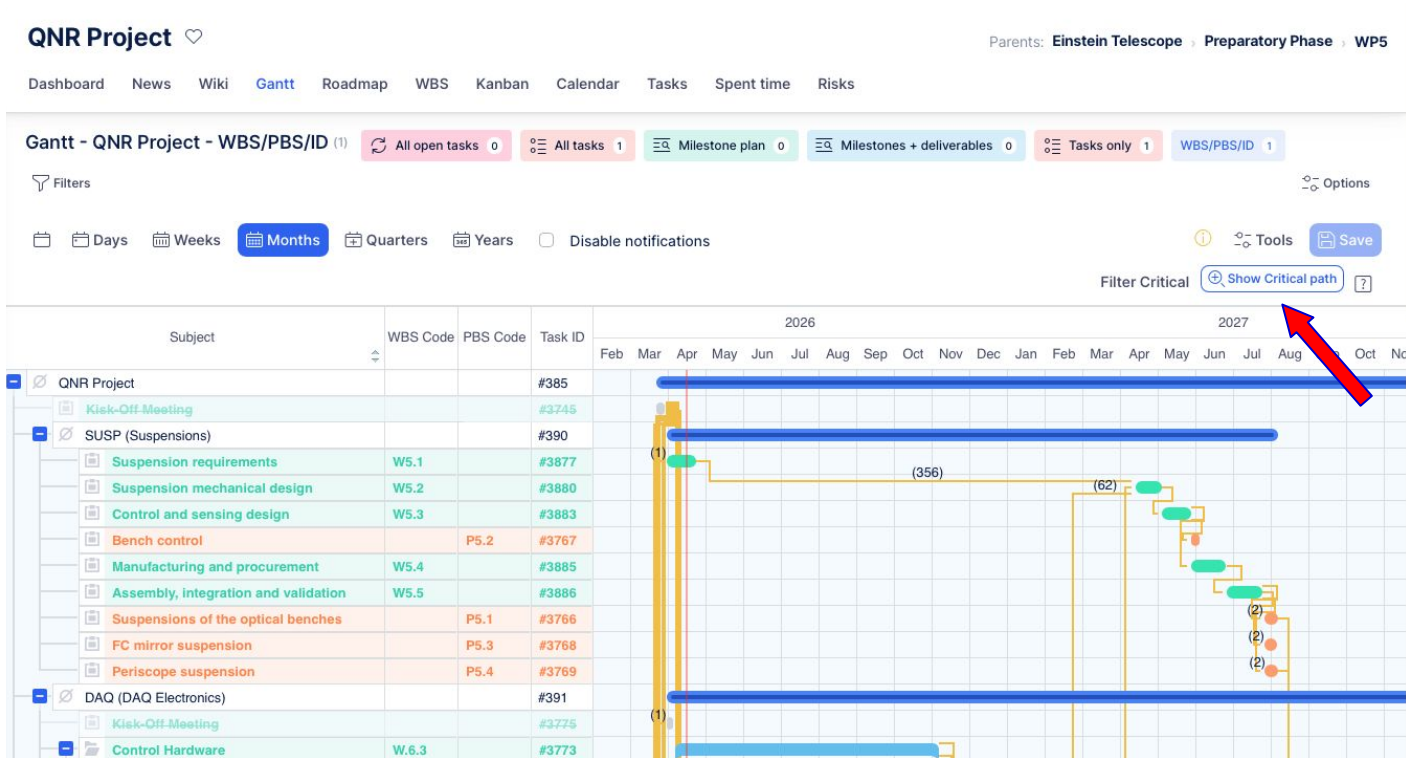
QNR Project ♡

Parents: Einstein Telescope › Preparatory Phase › WP5

Dashboard News Wiki Gantt Roadmap WBS Kanban Calendar Tasks Spent time Risks

Gantt - QNR Project - WBS/PBS/ID (1)

All open tasks 0
All tasks 1
Milestone plan 0
Milestones + deliverables 0
Tasks only 1
WBS/PBS/ID 1

Filters

Options

Days Weeks Months Quarters Years Disable notifications

Tools Save

Filter Critical Show Critical path ?

| Subject | WBS Code | PBS Code | Task ID |
|---|---|---|---|
| QNR Project | | | #385 |
| Kick-Off Meeting | | | #3745 |
| SUSP (Suspensions) | | | #390 |
| Suspension requirements | W5.1 | | #3877 |
| Suspension mechanical design | W5.2 | | #3880 |
| Control and sensing design | W5.3 | | #3883 |
| Bench control | | P5.2 | #3767 |
| Manufacturing and procurement | W5.4 | | #3885 |
| Assembly, integration and validation | W5.5 | | #3886 |
| Suspensions of the optical benches | | P5.1 | #3766 |
| FC mirror suspension | | P5.3 | #3768 |
| Periscope suspension | | P5.4 | #3769 |
| DAQ (DAQ Electronics) | | | #391 |
| Kick-Off Meeting | | | #3775 |
| Control Hardware | W.6.3 | | #3773 |

2026 2027

Feb Mar Apr May Jun Jul Aug Sep Oct Nov Dec Jan Feb Mar Apr May Jun Jul Aug Oct No

(1) (356) (62) (2) (2) (2) (1)